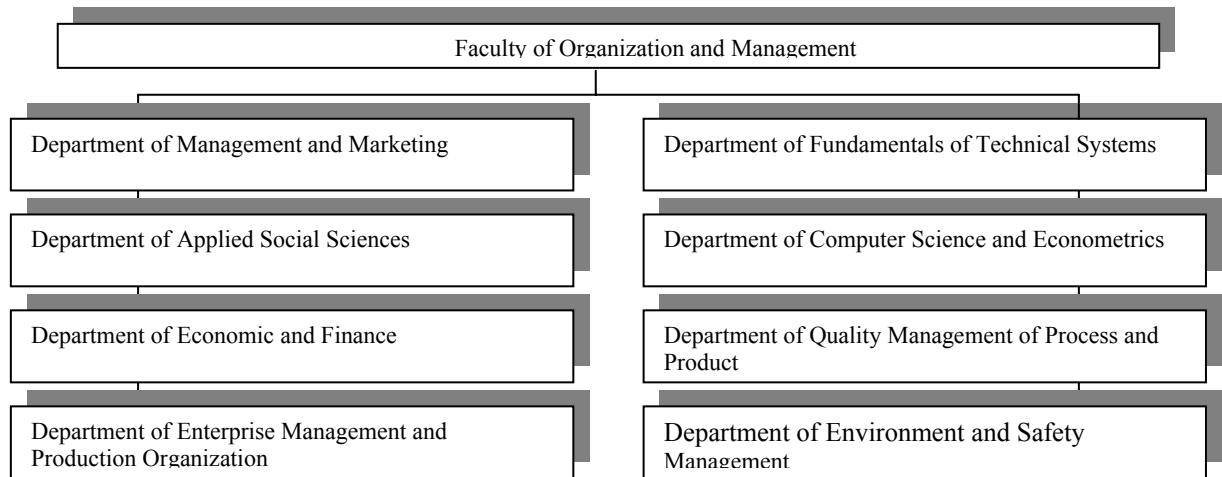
Faculty of Organization and Management

Department of Management and Marketing

Department of Applied Social Sciences

Department of Economic and Finance

Department of Enterprise Management and Production Organization

Department of Fundamentals of Technical Systems

Department of Computer Science and Econometrics

Department of Quality Management of Process and Product

Department of Environment and Safety Management